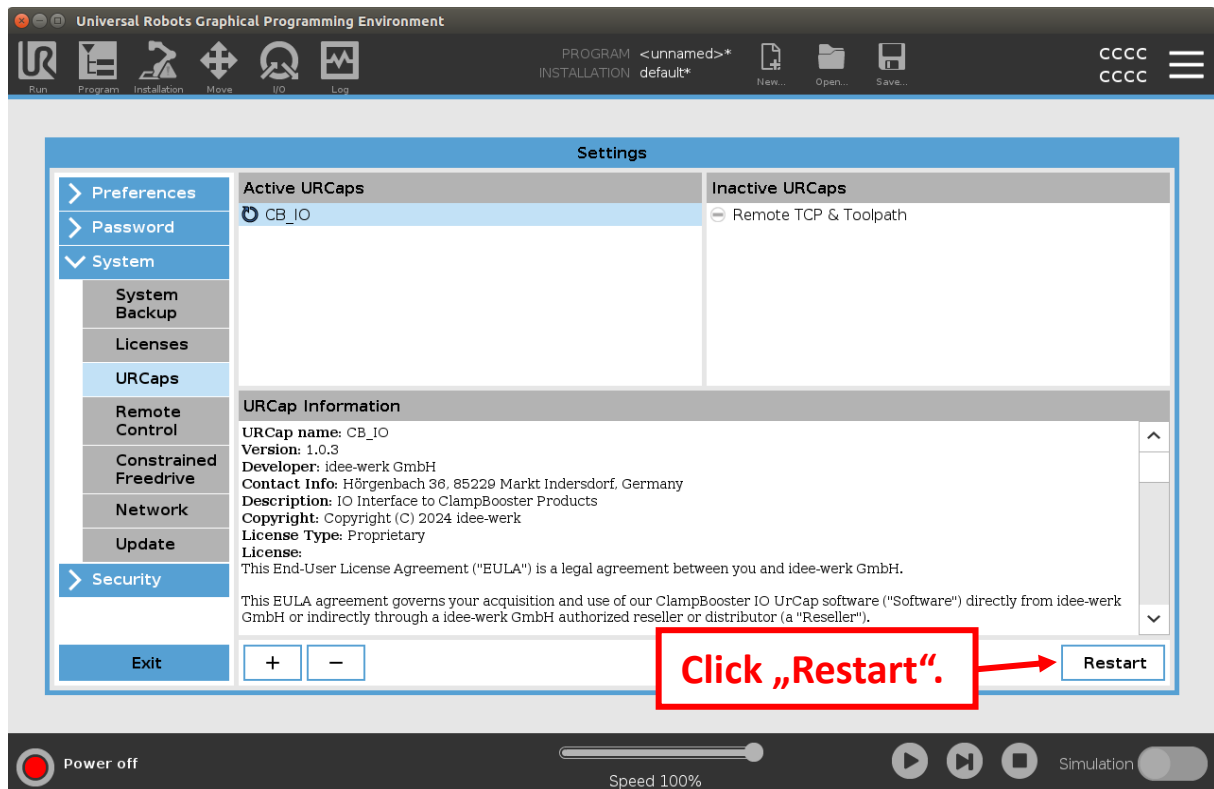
Universal Robots Graphical Programming Environment

Run Program Installation Move I/O Log

PROGRAM <unnamed>*
INSTALLATION default*

New... Open... Save...

CCCC
CCCC

Settings

Preferences
Password
System
System Backup
Licenses
URCaps
Remote Control
Constrained Freedrive
Network
Update
Security

Exit

Active URCaps
CB_IO

Inactive URCaps
Remote TCP & Toolpath

URCap Information

**URCap name:** CB_IO
**Version:** 1.0.3
**Developer:** idee-werk GmbH
**Contact Info:** Hörgenbach 36, 85229 Markt Indersdorf, Germany
**Description:** IO Interface to ClampBooster Products
**Copyright:** Copyright (C) 2024 idee-werk
**License Type:** Proprietary
**License:**
This End-User License Agreement ("EULA") is a legal agreement between you and idee-werk GmbH.

This EULA agreement governs your acquisition and use of our ClampBooster IO UrCap software ("Software") directly from idee-werk GmbH or indirectly through a idee-werk GmbH authorized reseller or distributor (a "Reseller").

+ −

Click „Restart“.

Restart

Power off

Speed 100%

Simulation